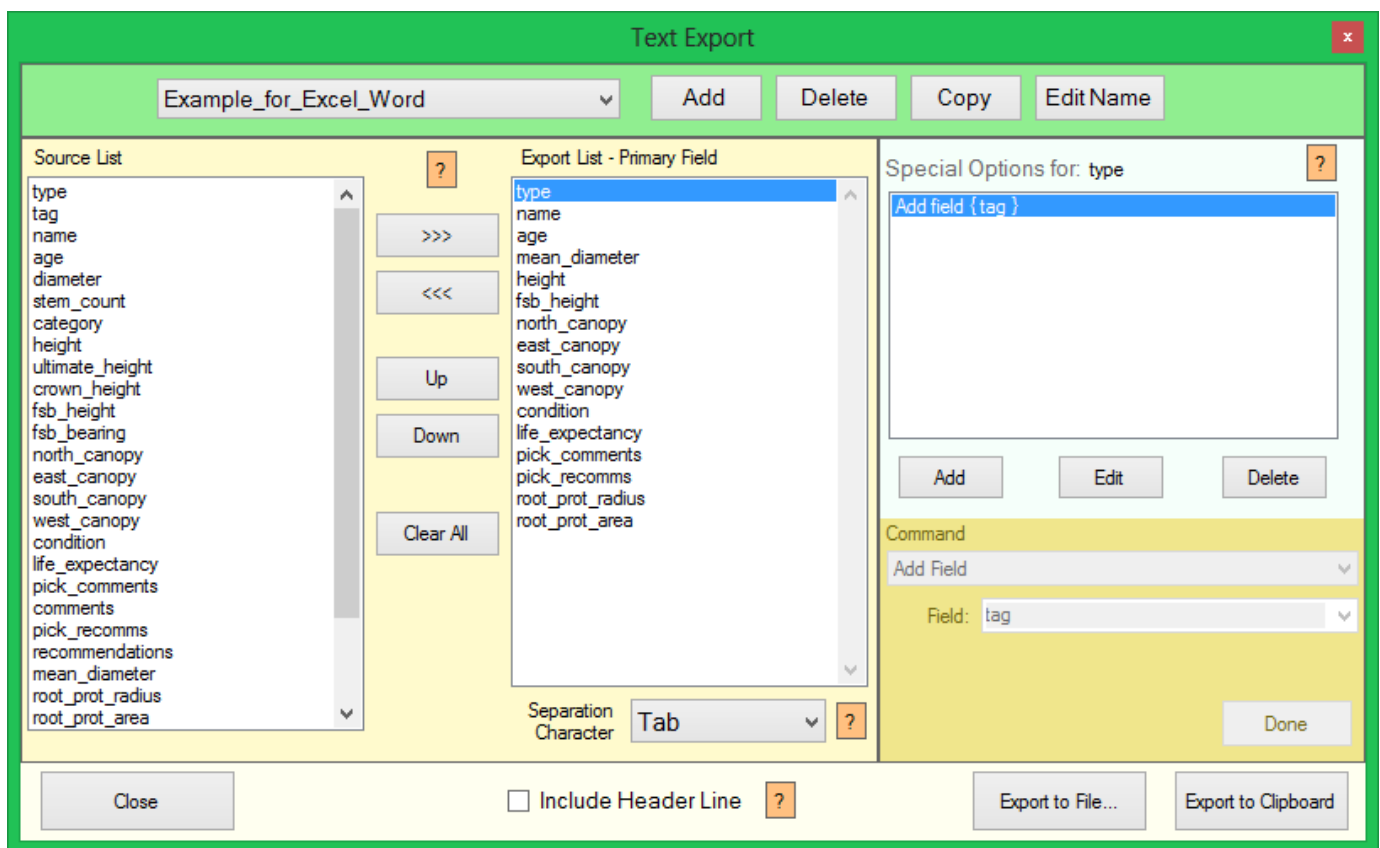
Text Export

×

Example_for_Excel_Word

Add

Delete

Copy

Edit Name

Source List

?

Export List - Primary Field

Special Options for: type

?

type
tag
name
age
diameter
stem_count
category
height
ultimate_height
crown_height
fsb_height
fsb_bearing
north_canopy
east_canopy
south_canopy
west_canopy
condition
life_expectancy
pick_comments
comments
pick_recomms
recommendations
mean_diameter
root_prot_radius
root_prot_area

>>>

<<<

Up

Down

Clear All

type
name
age
mean_diameter
height
fsb_height
north_canopy
east_canopy
south_canopy
west_canopy
condition
life_expectancy
pick_comments
pick_recomms
root_prot_radius
root_prot_area

Add field { tag }

Add

Edit

Delete

Command

Add Field

Field: tag

Separation Character

Tab

?

Done

Close

Include Header Line

?

Export to File...

Export to Clipboard